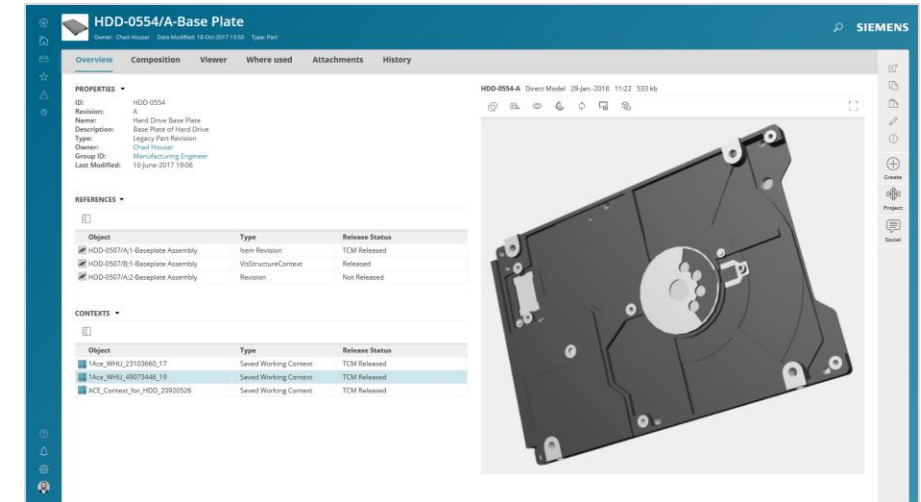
HDD-0554/A-Base Plate

Owner: Chad Houser   Date Modified: 18-Oct-2017 13:50   Type: Part

SIEMENS

Overview   Composition   Viewer   Where used   Attachments   History

PROPERTIES ▾

ID: HDD-0554
Revision: A
Name: Hard Drive Base Plate
Description: Base Plate of Hard Drive
Type: Legacy Part Revision
Owner: Chad Houser
Group ID: Manufacturing Engineer
Last Modified: 10-June-2017 19:06

REFERENCES ▾

| Object | Type | Release Status |
|---|---|---|
| HDD-0507/A;1-Baseplate Assembly | Item Revision | TCM Released |
| HDD-0507/B;1-Baseplate Assembly | VisStructureContext | Released |
| HDD-0507/A;2-Baseplate Assembly | Revision | Not Released |

CONTEXTS ▾

| Object | Type | Release Status |
|---|---|---|
| 1Ace_WHU_23103660_17 | Saved Working Context | TCM Released |
| 1Ace_WHU_49073446_19 | Saved Working Context | TCM Released |
| ACE_Context_for_HDD_20920526 | Saved Working Context | TCM Released |

HDD-0554-A   Direct Model   29-Jan-2018   11:22   533 kb

Create
Project
Social